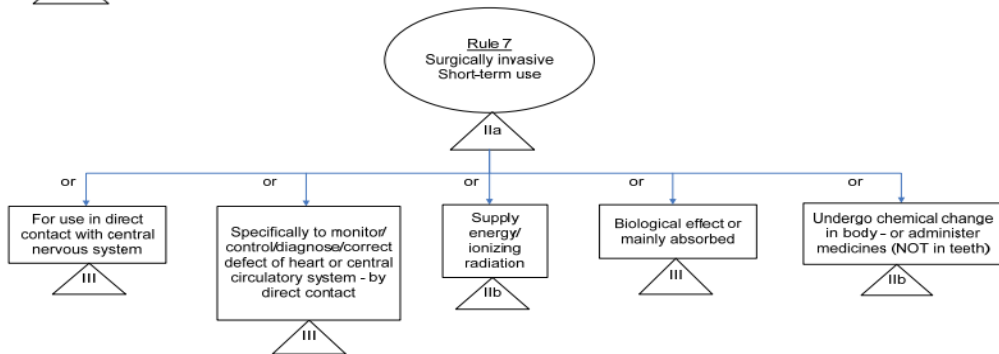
Rule 7
Surgically invasive
Short-term use

IIa

or

For use in direct contact with central nervous system

III

or

Specifically to monitor/ control/diagnose/correct defect of heart or central circulatory system - by direct contact

III

or

Supply energy/ ionizing radiation

IIb

or

Biological effect or mainly absorbed

III

or

Undergo chemical change in body – or administer medicines (NOT in teeth)

IIb